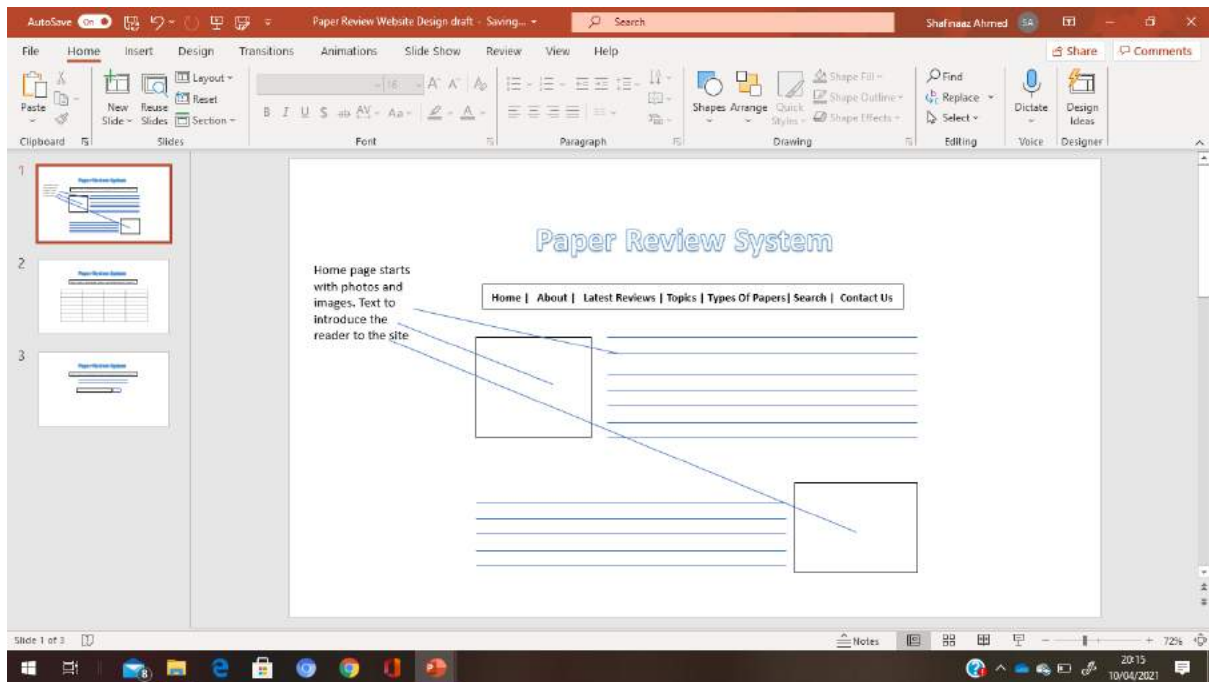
AutoSave On Paper Review Website Design draft - Saving... Search Shafinaaz Ahmed SA

File Home Insert Design Transitions Animations Slide Show Review View Help Share Comments

Paste New Slide Reuse Slides Layout Reset Section Clipboard Slides Font Paragraph Shapes Arrange Quick Styles Shape Fill Shape Outline Shape Effects Drawing Find Replace Select Editing Dictate Voice Design Ideas Designer

1 2 3

Paper Review System

Home page starts with photos and images. Text to introduce the reader to the site

Home | About | Latest Reviews | Topics | Types Of Papers| Search | Contact Us

Slide 1 of 3 Notes 72%

20:15 10/04/2021